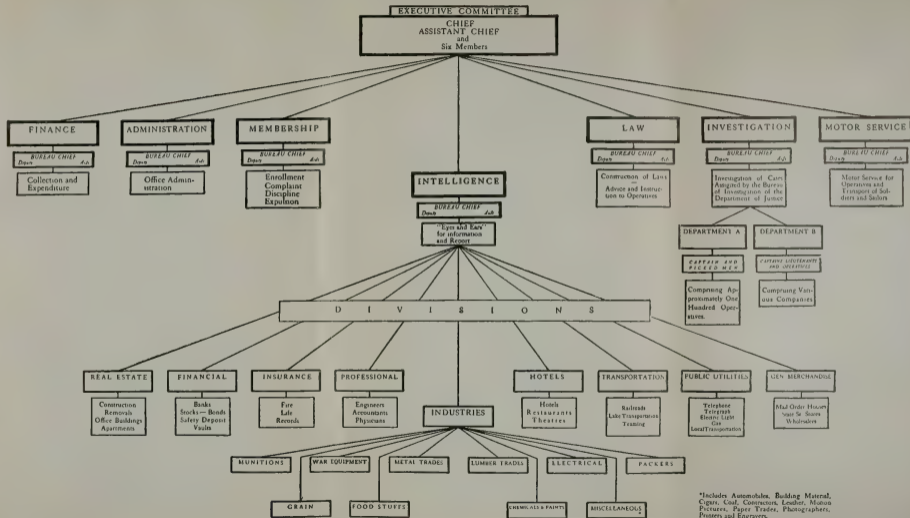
EXECUTIVE COMMITTEE

CHIEF
ASSISTANT CHIEF
and
Six Members

FINANCE

BUREAU CHIEF
Deputy Aide

Collection and Expenditure

ADMINISTRATION

BUREAU CHIEF
Deputy Aide

Office Administration

MEMBERSHIP

BUREAU CHIEF
Deputy Aide

Enrollment
Complaint
Discipline
Expulsion

INTELLIGENCE

BUREAU CHIEF
Deputy Aide

"Eyes and Ears" for information and Report

LAW

BUREAU CHIEF
Deputy Aide

Construction of Laws
Advice and Instruction to Operatives

INVESTIGATION

BUREAU CHIEF
Deputy Aide

Investigation of Cases Assigned by the Bureau of Investigation of the Department of Justice

MOTOR SERVICE

BUREAU CHIEF
Deputy Aide

Motor Service for Operatives and Transport of Soldiers and Sailors

DEPARTMENT A

CAPTAIN AND PICKED MEN

Comprising Approximately One Hundred Operatives.

DEPARTMENT B

CAPTAINS, LIEUTENANTS AND OPERATIVES

Comprising Various Companies

D I V I S I O N S

REAL ESTATE

Construction
Removals
Office Buildings
Apartments

FINANCIAL

Banks
Stocks — Bonds
Safety Deposit Vaults

INSURANCE

Fire
Life
Records

PROFESSIONAL

Engineers
Accountants
Physicians

INDUSTRIES

HOTELS

Hotels
Restaurants
Theatres

TRANSPORTATION

Railroads
Lake Transportation
Teaming

PUBLIC UTILITIES

Telephone
Telegraph
Electric Light
Gas
Local Transportation

GEN. MERCHANDISE

Mail Order Houses
State St. Stores
Wholesalers

MUNITIONS

WAR EQUIPMENT

METAL TRADES

LUMBER TRADES

ELECTRICAL

PACKERS

GRAIN

FOOD STUFFS

CHEMICALS & PAINTS

MISCELLANEOUS*

*Includes Automobiles, Building Material, Cigars, Coal, Contractors, Leather, Motion Pictures, Paper Trades, Photographers, Printers and Engravers.